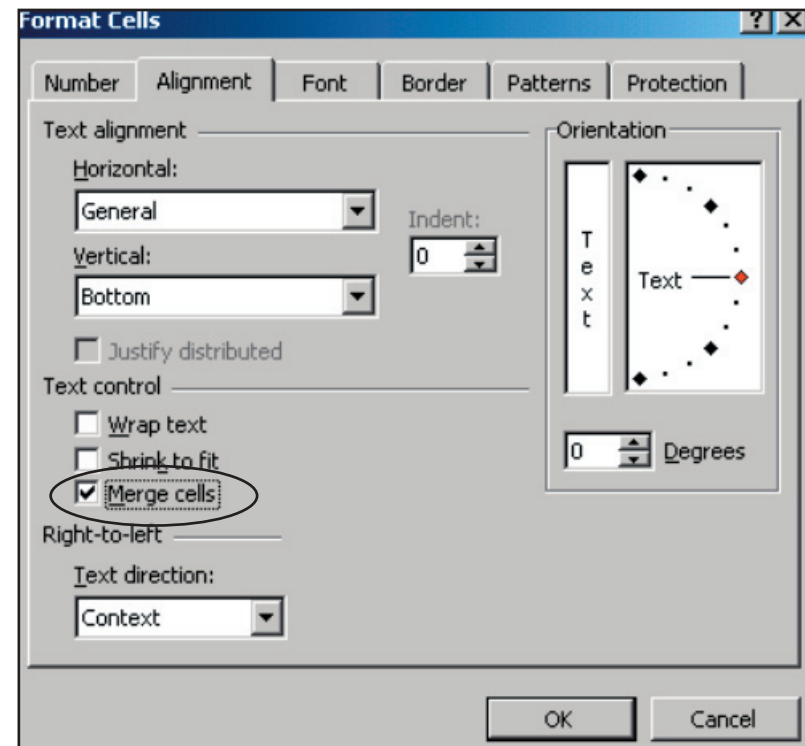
Format Cells

? X

Number | Alignment | Font | Border | Patterns | Protection

Text alignment

Horizontal:

General

Indent:

0

Vertical:

Bottom

Justify distributed

Text control

Wrap text

Shrink to fit

Merge cells

Right-to-left

Text direction:

Context

Orientation

T
e
x
t

Text

0 Degrees

OK

Cancel